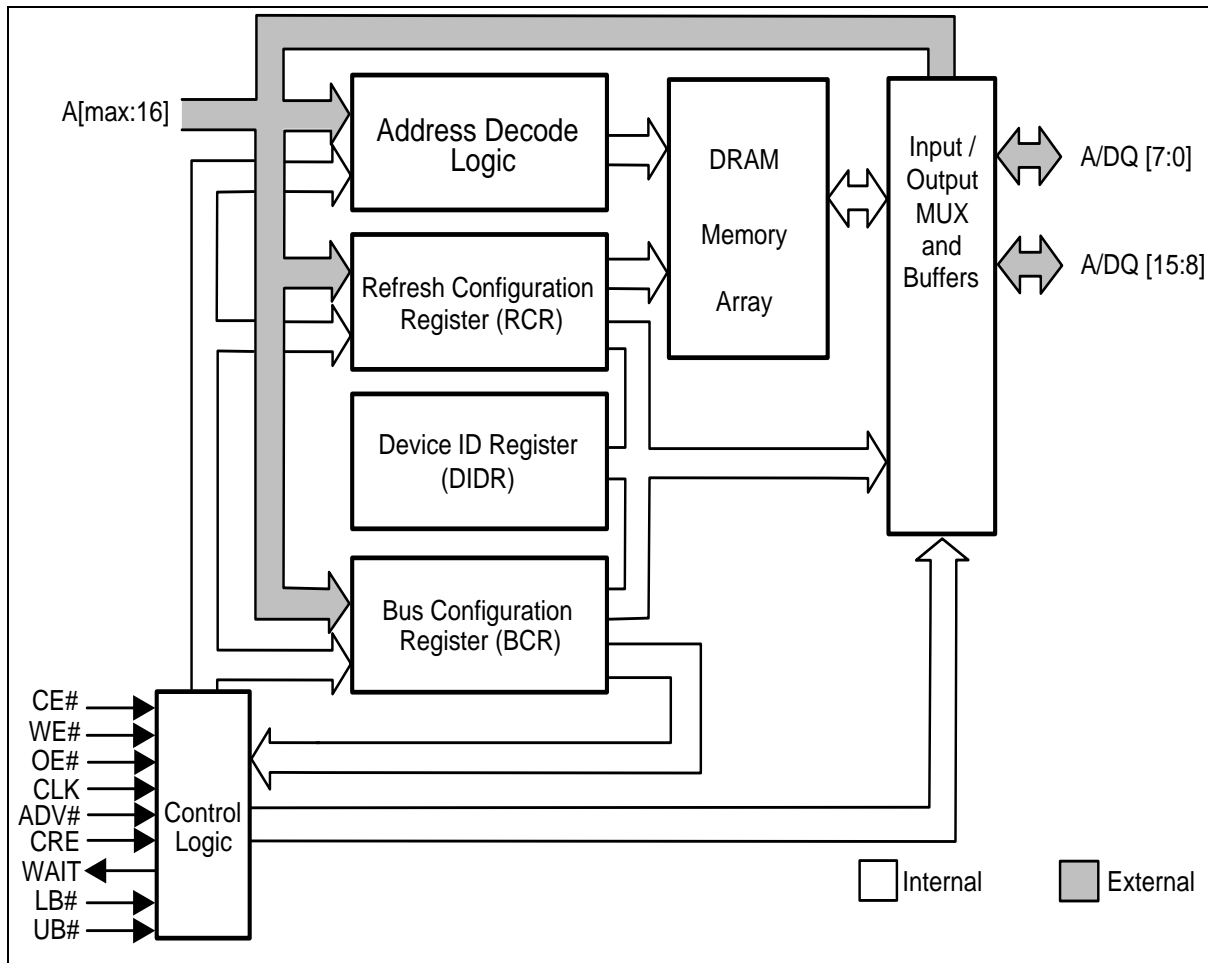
A[max:16]

Address Decode Logic

DRAM Memory Array

Input / Output MUX and Buffers

A/DQ [7:0]

A/DQ [15:8]

Refresh Configuration Register (RCR)

Device ID Register (DIDR)

Bus Configuration Register (BCR)

CE#
WE#
OE#
CLK
ADV#
CRE
WAIT
LB#
UB#

Control Logic

Internal

External